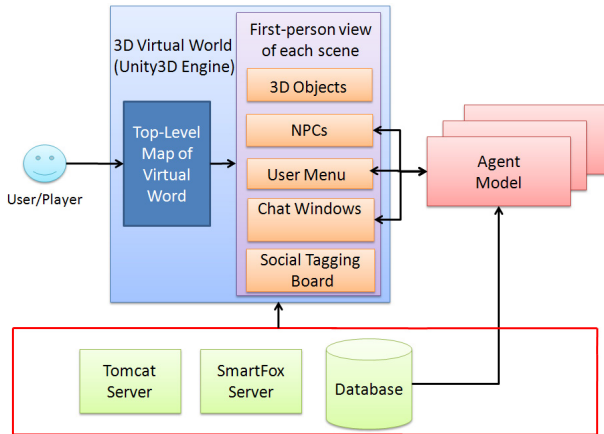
3D Virtual World (Unity3D Engine)

First-person view of each scene

3D Objects

Top-Level Map of Virtual Word

NPCs

User Menu

Chat Windows

Social Tagging Board

User/Player

Agent Model

Tomcat Server

SmartFox Server

Database